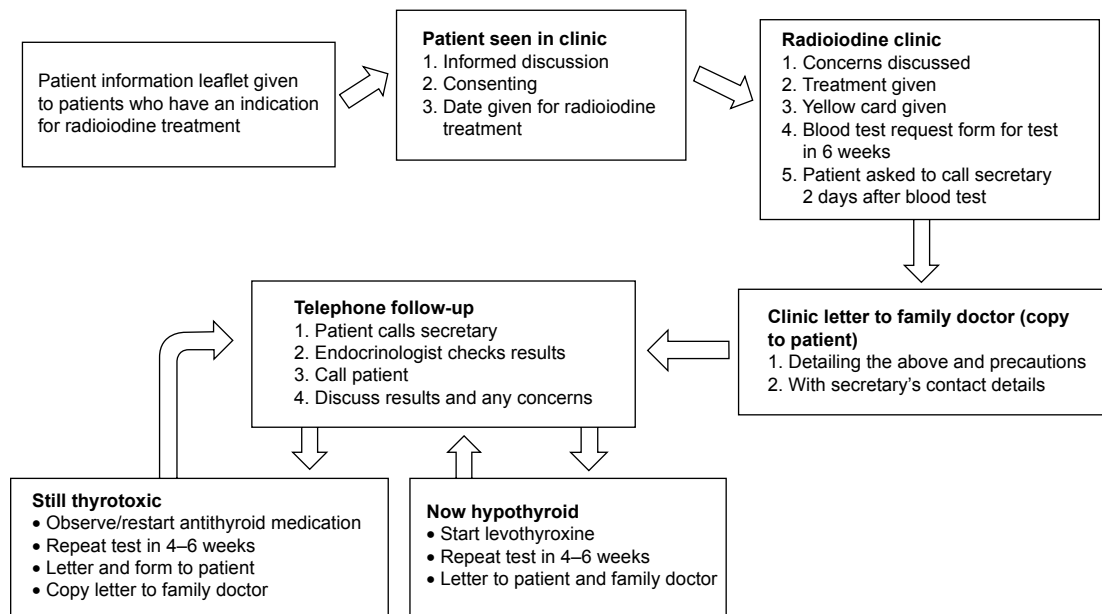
Patient information leaflet given to patients who have an indication for radioiodine treatment

**Patient seen in clinic**
1. Informed discussion
2. Consenting
3. Date given for radioiodine treatment

**Radioiodine clinic**
1. Concerns discussed
2. Treatment given
3. Yellow card given
4. Blood test request form for test in 6 weeks
5. Patient asked to call secretary 2 days after blood test

**Clinic letter to family doctor (copy to patient)**
1. Detailing the above and precautions
2. With secretary's contact details

**Telephone follow-up**
1. Patient calls secretary
2. Endocrinologist checks results
3. Call patient
4. Discuss results and any concerns

**Still thyrotoxic**
• Observe/restart antithyroid medication
• Repeat test in 4–6 weeks
• Letter and form to patient
• Copy letter to family doctor

**Now hypothyroid**
• Start levothyroxine
• Repeat test in 4–6 weeks
• Letter to patient and family doctor